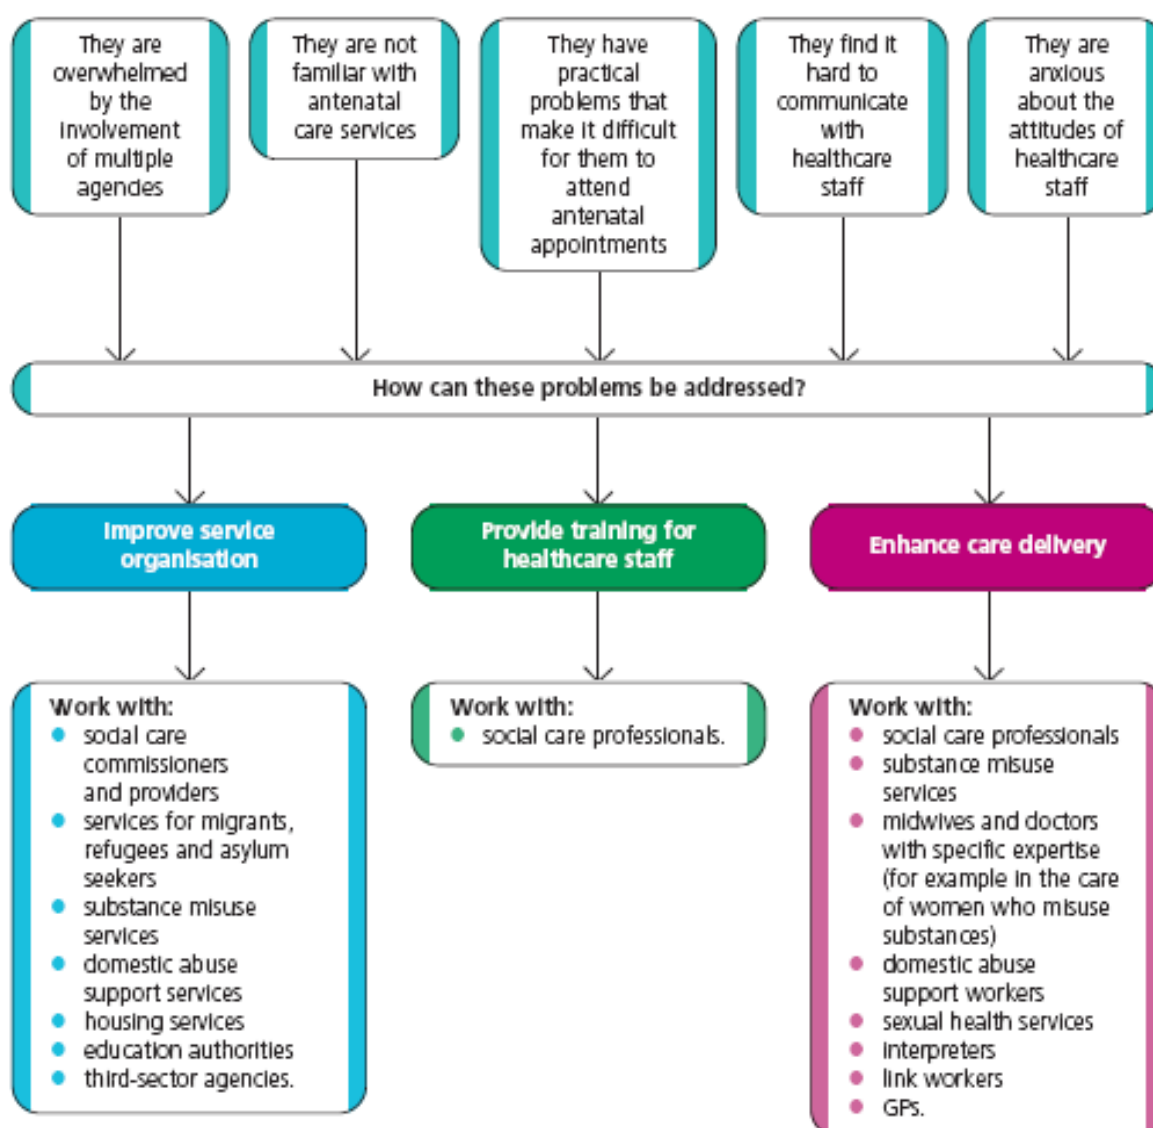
They are overwhelmed by the involvement of multiple agencies

They are not familiar with antenatal care services

They have practical problems that make it difficult for them to attend antenatal appointments

They find it hard to communicate with healthcare staff

They are anxious about the attitudes of healthcare staff

How can these problems be addressed?

Improve service organisation

Provide training for healthcare staff

Enhance care delivery

Work with:
- social care commissioners and providers
- services for migrants, refugees and asylum seekers
- substance misuse services
- domestic abuse support services
- housing services
- education authorities
- third-sector agencies.

Work with:
- social care professionals.

Work with:
- social care professionals
- substance misuse services
- midwives and doctors with specific expertise (for example in the care of women who misuse substances)
- domestic abuse support workers
- sexual health services
- interpreters
- link workers
- GPs.